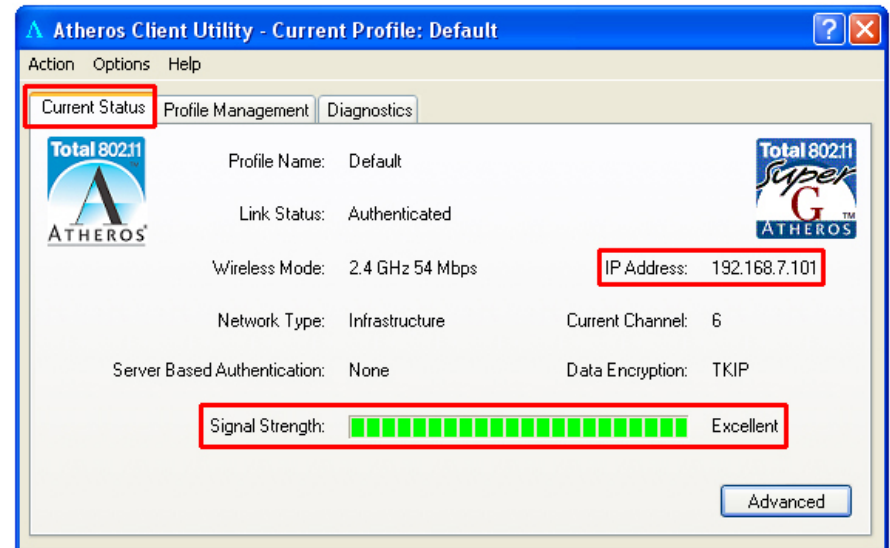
Atheros Client Utility - Current Profile: Default

Action Options Help

Current Status Profile Management Diagnostics

Total 802.11 ATHEROS

Total 802.11 Super G ATHEROS

Profile Name: Default

Link Status: Authenticated

Wireless Mode: 2.4 GHz 54 Mbps

IP Address: 192.168.7.101

Network Type: Infrastructure

Current Channel: 6

Server Based Authentication: None

Data Encryption: TKIP

Signal Strength: Excellent

Advanced